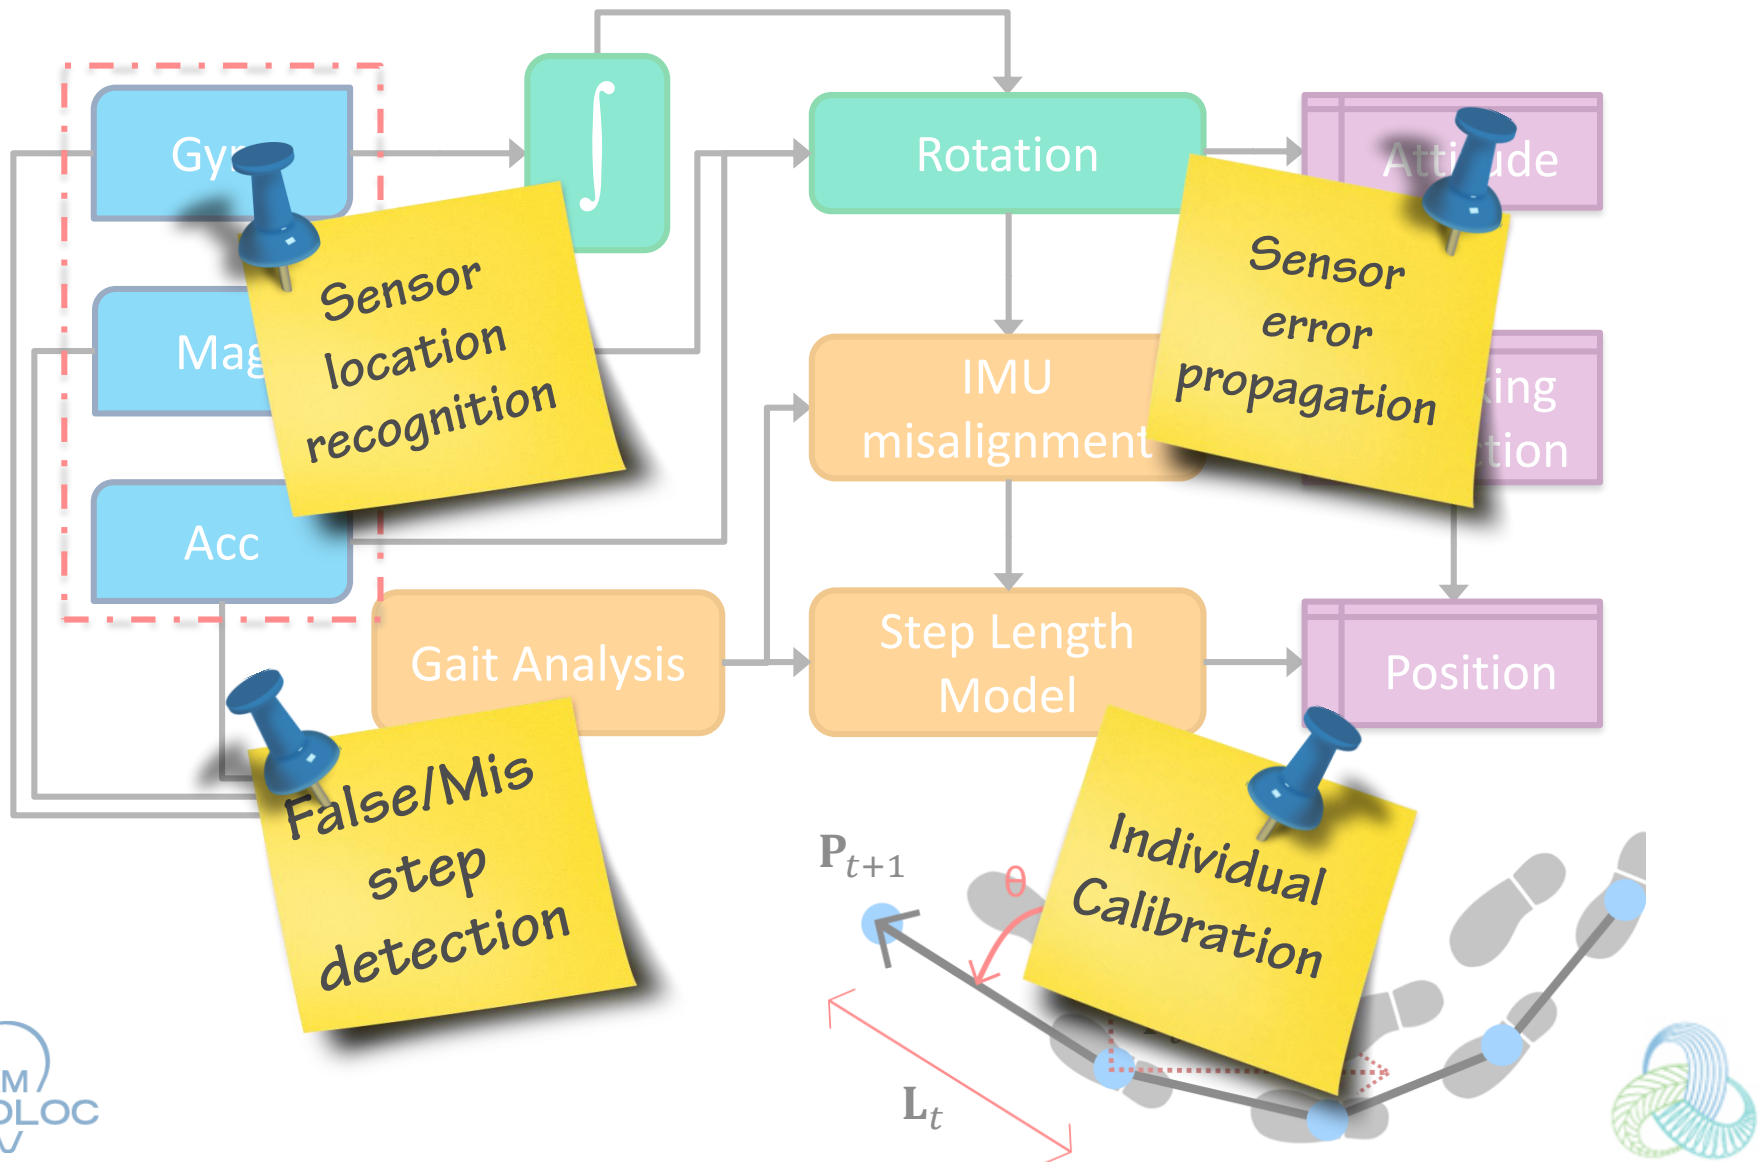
Gy

Mag

Acc

$\int$

Rotation

Atti ude

ing tion

IMU misalignment

Step Length Model

Position

Gait Analysis

Sensor location recognition

Sensor error propagation

False/Mis step detection

Individual Calibration

$\mathbf{P}_{t+1}$

θ

$\mathbf{L}_t$

M OLOC